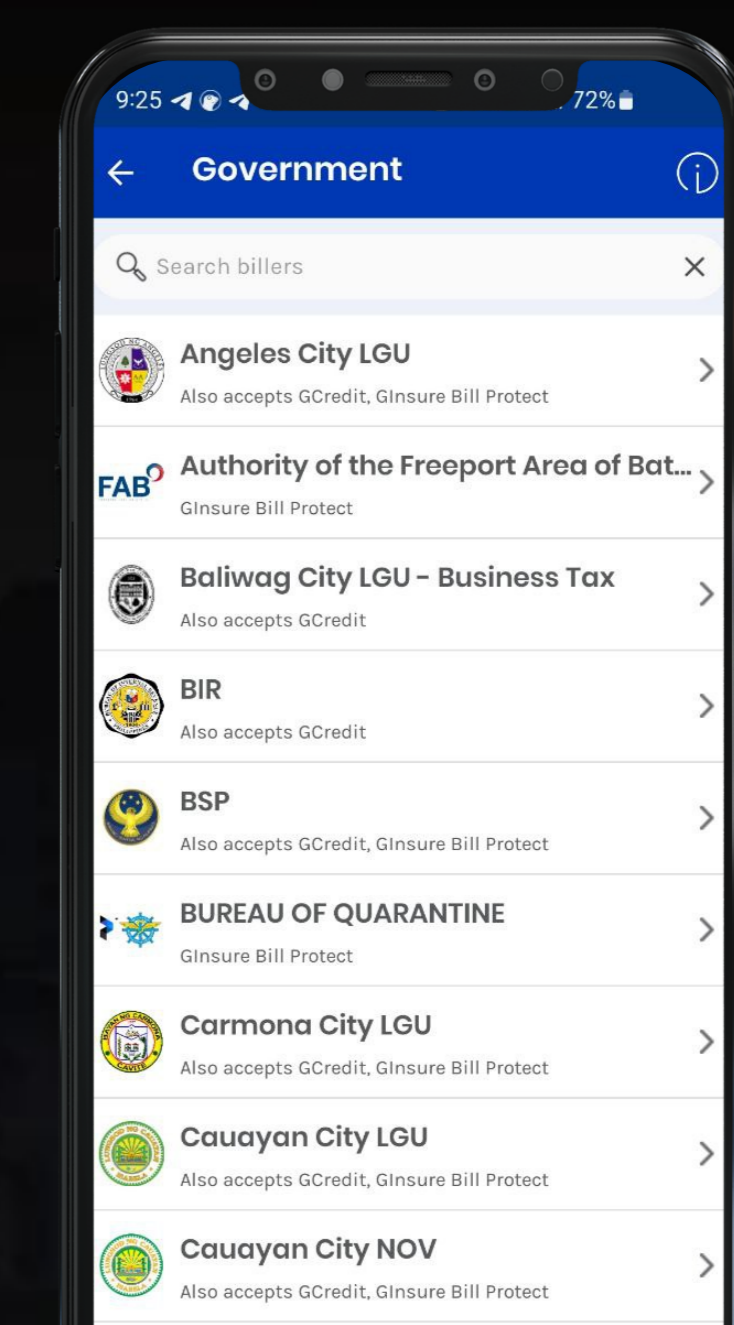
9:25

72%

Government

Search billers

Angeles City LGU
Also accepts GCredit, GInsure Bill Protect

FAB

Authority of the Freeport Area of Bat...
GInsure Bill Protect

Baliwag City LGU - Business Tax
Also accepts GCredit

BIR
Also accepts GCredit

BSP
Also accepts GCredit, GInsure Bill Protect

BUREAU OF QUARANTINE
GInsure Bill Protect

Carmona City LGU
Also accepts GCredit, GInsure Bill Protect

Cauayan City LGU
Also accepts GCredit, GInsure Bill Protect

Cauayan City NOV
Also accepts GCredit, GInsure Bill Protect